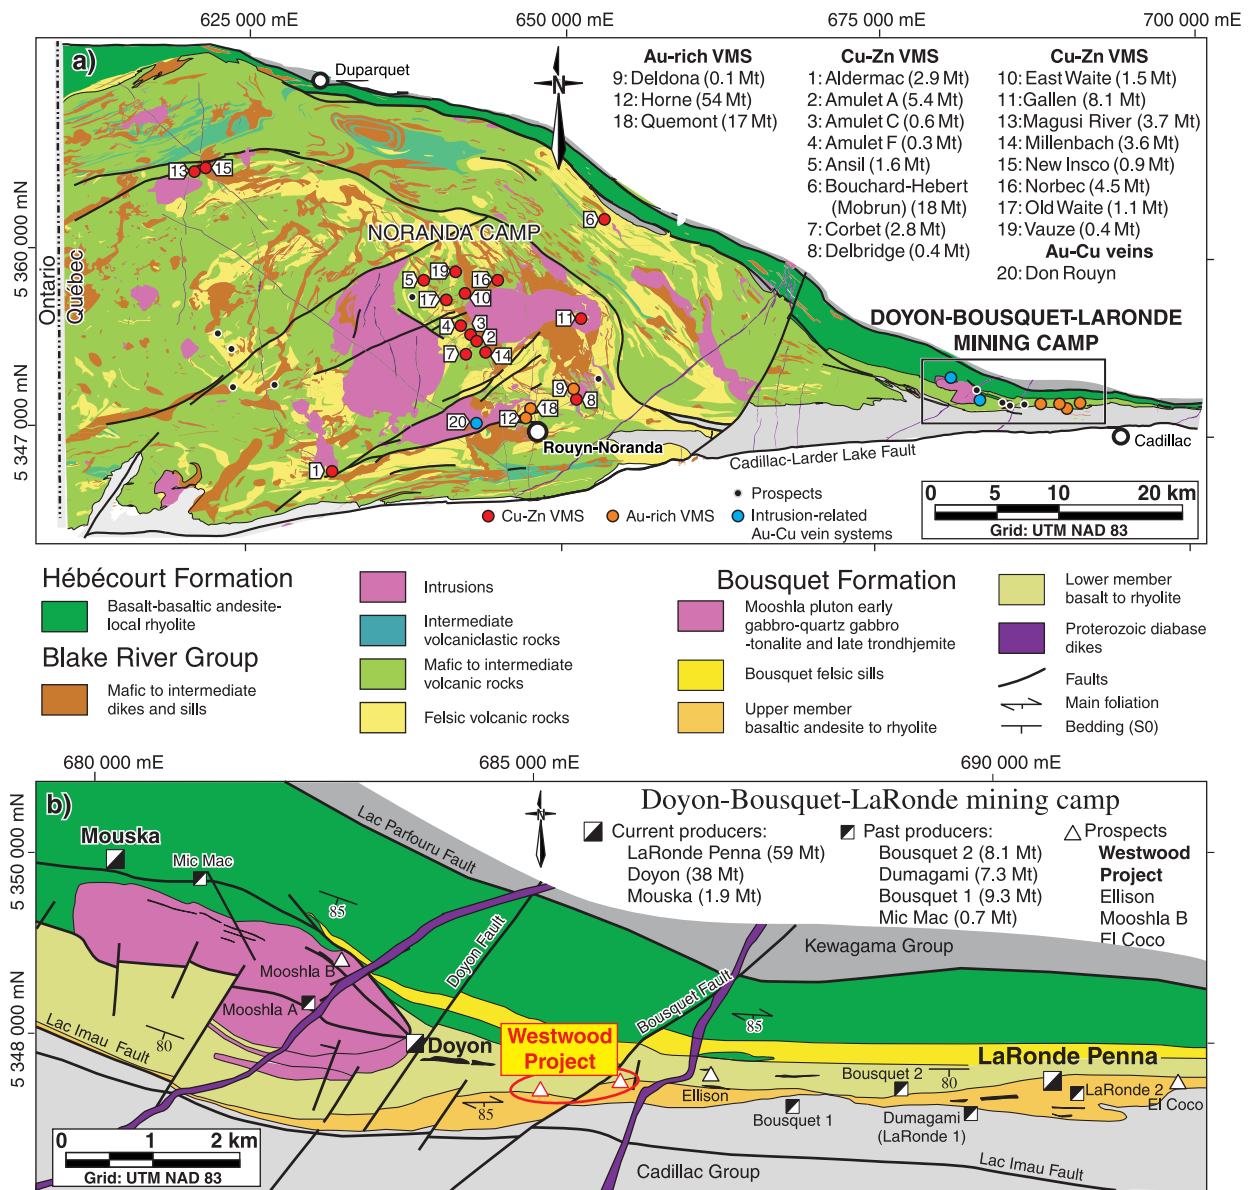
625 000 mE
650 000 mE
675 000 mE
700 000 mE

a)

Duparquet

N

Au-rich VMS
9: Deldona (0.1 Mt)
12: Horne (54 Mt)
18: Quemont (17 Mt)

Cu-Zn VMS
1: Aldermac (2.9 Mt)
2: Amulet A (5.4 Mt)
3: Amulet C (0.6 Mt)
4: Amulet F (0.3 Mt)
5: Ansil (1.6 Mt)
6: Bouchard-Hebert (Mobrun) (18 Mt)
7: Corbet (2.8 Mt)
8: Delbridge (0.4 Mt)

Cu-Zn VMS
10: East Waite (1.5 Mt)
11: Gallen (8.1 Mt)
13: Magusi River (3.7 Mt)
14: Millenbach (3.6 Mt)
15: New Insco (0.9 Mt)
16: Norbec (4.5 Mt)
17: Old Waite (1.1 Mt)
19: Vauze (0.4 Mt)

Au-Cu veins
20: Don Rouyn

5 360 000 mN
5 347 000 mN

Ontario
Québec

NORANDA CAMP

13 15 6 5 19 16 17 10 11 4 3 2 7 14 9 8 12 18 20 1

DOYON-BOUSQUET-LARONDE MINING CAMP

Rouyn-Noranda
Cadillac-Larder Lake Fault
Cadillac

• Prospects
Cu-Zn VMS
Au-rich VMS
Intrusion-related Au-Cu vein systems

0 5 10 20 km
Grid: UTM NAD 83

Hébécourt Formation
Basalt-basaltic andesite-local rhyolite

Blake River Group
Mafic to intermediate dikes and sills

Intrusions
Intermediate volcaniclastic rocks
Mafic to intermediate volcanic rocks
Felsic volcanic rocks

Bousquet Formation
Mooshla pluton early gabbro-quartz gabbro -tonalite and late trondhjemite
Bousquet felsic sills
Upper member basaltic andesite to rhyolite

Lower member basalt to rhyolite
Proterozoic diabase dikes
Faults
Main foliation
Bedding (S0)

680 000 mE
685 000 mE
690 000 mE

b)

5 350 000 mN
5 348 000 mN

N

Doyon-Bousquet-LaRonde mining camp

Current producers:
LaRonde Penna (59 Mt)
Doyon (38 Mt)
Mouska (1.9 Mt)

Past producers:
Bousquet 2 (8.1 Mt)
Dumagami (7.3 Mt)
Bousquet 1 (9.3 Mt)
Mic Mac (0.7 Mt)

Prospects
Westwood Project
Ellison
Mooshla B
El Coco

Mouska
Mic Mac
Lac Parfouru Fault
85
Mooshla B
Mooshla A
Doyon Fault
Kewagama Group
Bousquet Fault
85
Lac Imau Fault
80
Doyon
Westwood Project
LaRonde Penna
Ellison
Bousquet 2
80
LaRonde 2
El Coco
85
Bousquet 1
Dumagami (LaRonde 1)
Cadillac Group
Lac Imau Fault

0 1 2 km
Grid: UTM NAD 83